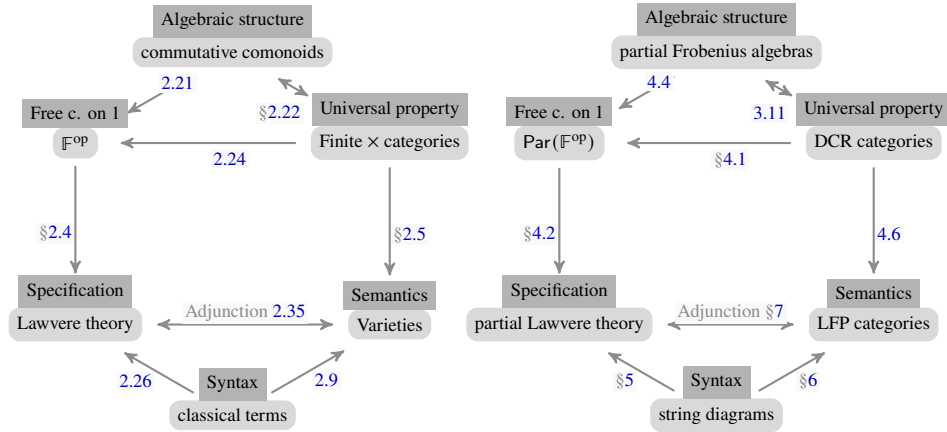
Algebraic structure
commutative comonoids

2.21

§2.22

Free c. on 1
$\mathbb{F}^{op}$

Universal property
Finite × categories

2.24

§2.4

§2.5

Specification
Lawvere theory

Adjunction 2.35

Semantics
Varieties

2.26

Syntax
classical terms

2.9

Algebraic structure
partial Frobenius algebras

4.4

3.11

Free c. on 1
$\mathsf{Par}(\mathbb{F}^{op})$

Universal property
DCR categories

§4.1

§4.2

4.6

Specification
partial Lawvere theory

Adjunction §7

Semantics
LFP categories

§5

Syntax
string diagrams

§6